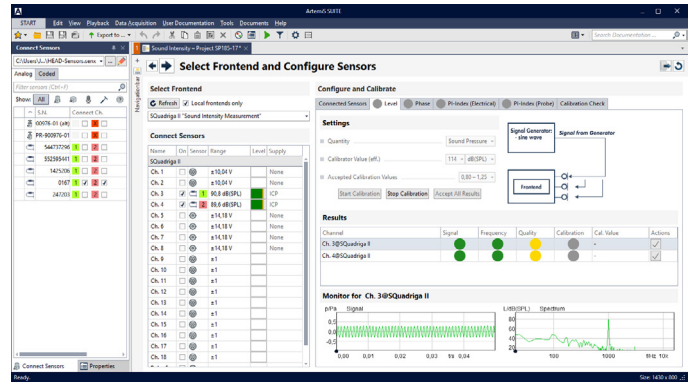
ArtemiS SUITE

START Edit View Playback Data Acquisition User Documentation Tools Documents Help

Export to ...

Search Documentation

Connect Sensors

Sound Intensity – Project SP105-17*

C:\Users\...\HEAD-Sensors.sens

Analog Coded

Filter sensors (Ctrl+F)

Show: All

S.N. Connect Ch.

00976-01 (ult)

PR-902976-01

544737296 1 2

552595441 1 2

1475706 1

0167 1 2

247393 1

Navigation bar

Select Frontend and Configure Sensors

Select Frontend

Refresh Local frontends only

SQuadriga II "Sound Intensity Measurement"

Connect Sensors

| Name | On | Sensor | Range | Level | Supply |
|---|---|---|---|---|---|
| SQuadriga II | | | | | |
| Ch. 1 | | | ±10,04 V | | None |
| Ch. 2 | | | ±10,04 V | | None |
| Ch. 3 | ✓ | 1 | 90,8 dB(SPL) | | ICP |
| Ch. 4 | ✓ | 2 | 89,6 dB(SPL) | | ICP |
| Ch. 5 | | | ±14,18 V | | None |
| Ch. 6 | | | ±14,18 V | | None |
| Ch. 7 | | | ±14,18 V | | None |
| Ch. 8 | | | ±14,18 V | | None |
| Ch. 9 | | | ±1 | | |
| Ch. 10 | | | ±1 | | |
| Ch. 11 | | | ±1 | | |
| Ch. 12 | | | ±1 | | |
| Ch. 13 | | | ±1 | | |
| Ch. 14 | | | ±1 | | |
| Ch. 15 | | | ±1 | | |
| Ch. 16 | | | ±1 | | |
| Ch. 17 | | | ±1 | | |
| Ch. 18 | | | ±1 | | |
| Ch. 19 | | | ±1 | | |

Configure and Calibrate

Connected Sensors Level Phase PI-Index (Electrical) PI-Index (Probe) Calibration Check

Settings

Quantity Sound Pressure

Calibrator Value (eff.) 114 dB(SPL)

Accepted Calibration Values 0,80 ... 1,25

Start Calibration Stop Calibration Accept All Results

Signal Generator: sine wave

Signal from Generator

Frontend

Results

| Channel | Signal | Frequency | Quality | Calibration | Cal. Value | Actions |
|---|---|---|---|---|---|---|
| Ch. 3@SQuadriga II | | | | | - | |
| Ch. 4@SQuadriga II | | | | | - | |

Monitor for Ch. 3@SQuadriga II

p/Pa Signal

0,00 0,01 0,02 0,03 t/s 0,04

L(SPL) Spectrum

100 1000 f/Hz 10k

Connect Sensors Properties

Ready. Size: 1430 x 800